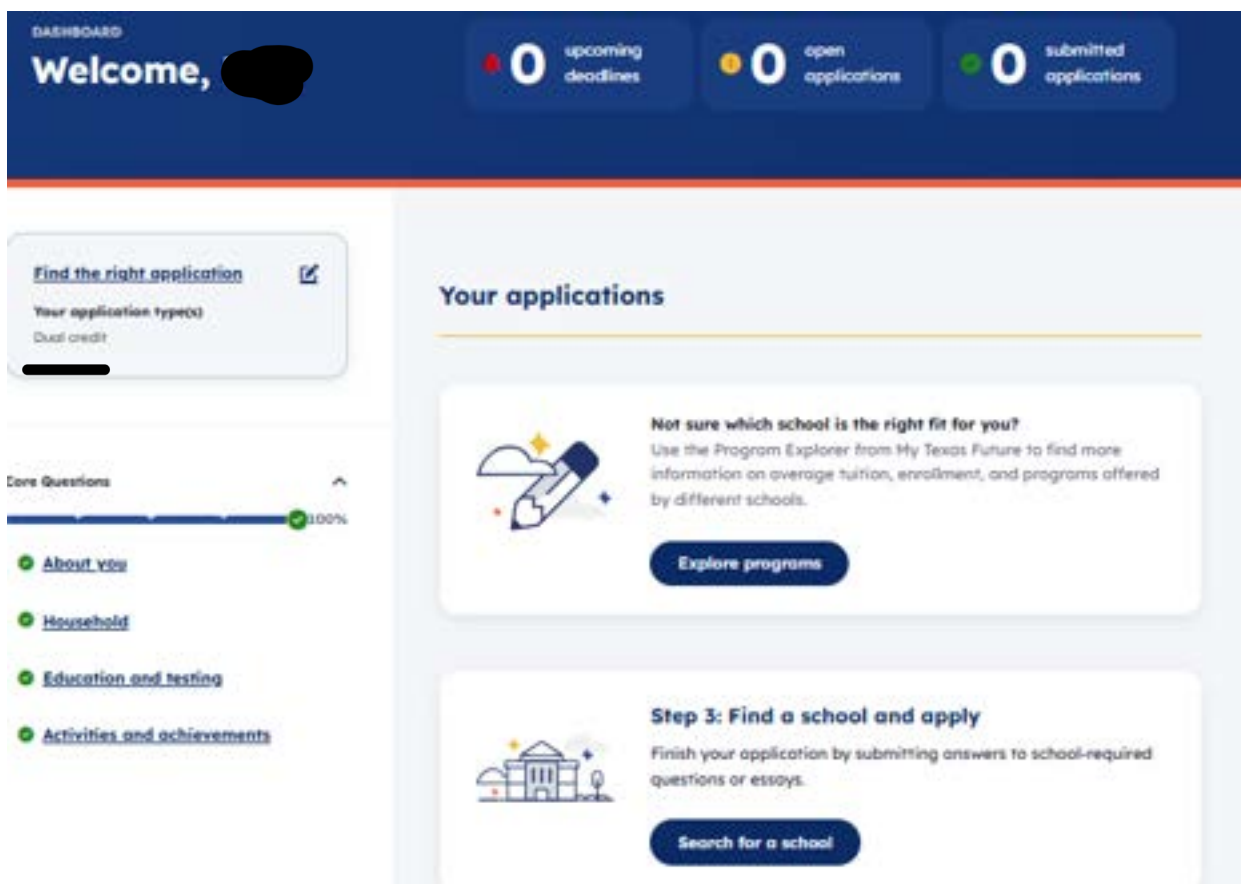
DASHBOARD
Welcome, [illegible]

0 upcoming deadlines

0 open applications

0 submitted applications

Find the right application

Your application type(s)
Dual credit

Core Questions

100%

About you

Household

Education and testing

Activities and achievements

Your applications

Not sure which school is the right fit for you?
Use the Program Explorer from My Texas Future to find more information on average tuition, enrollment, and programs offered by different schools.

Explore programs

Step 3: Find a school and apply
Finish your application by submitting answers to school-required questions or essays.

Search for a school